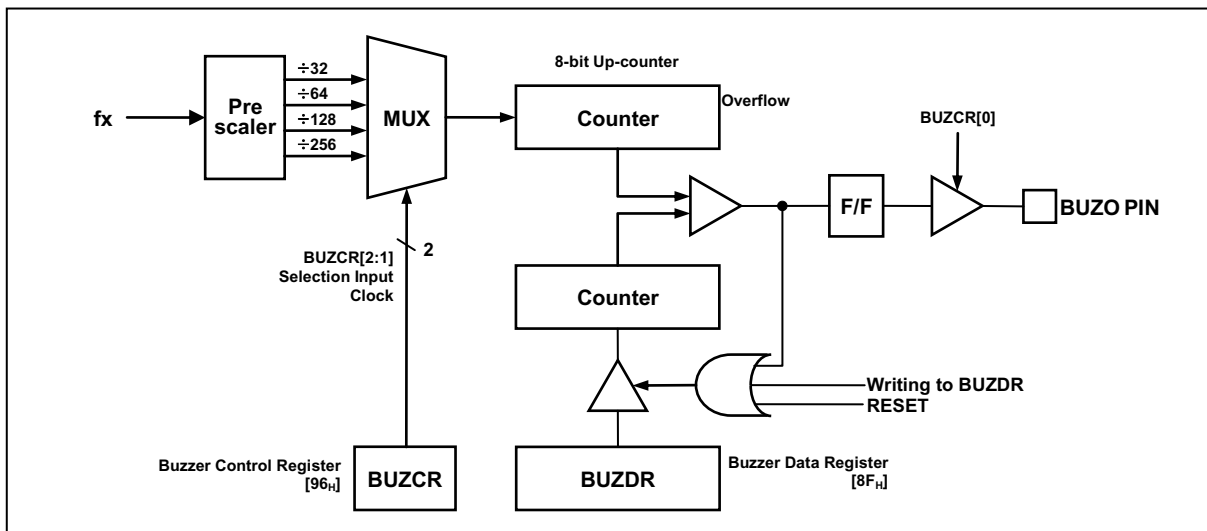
fx

Pre scaler

÷32
÷64
÷128
÷256

MUX

8-bit Up-counter

Counter

Overflow

BUZCR[0]

F/F

BUZO PIN

BUZCR[2:1] Selection Input Clock

2

Counter

Writing to BUZDR
RESET

Buzzer Control Register [$96_H$]

BUZCR

BUZDR

Buzzer Data Register [$8F_H$]